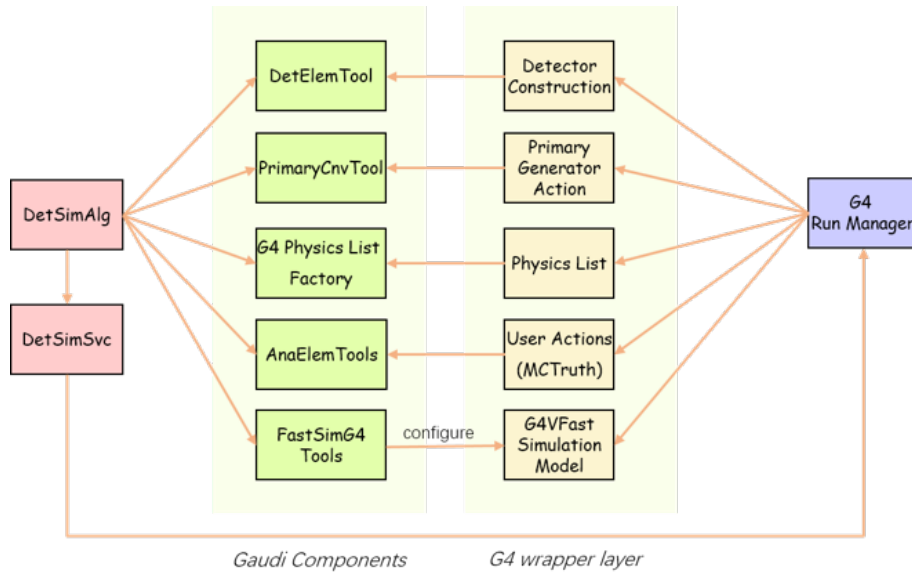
DetSimAlg

DetSimSvc

DetElemTool

PrimaryCnvTool

G4 Physics List Factory

AnaElemTools

FastSimG4 Tools

configure

Detector Construction

Primary Generator Action

Physics List

User Actions (MCTruth)

G4VFast Simulation Model

G4 Run Manager

Gaudi Components

G4 wrapper layer